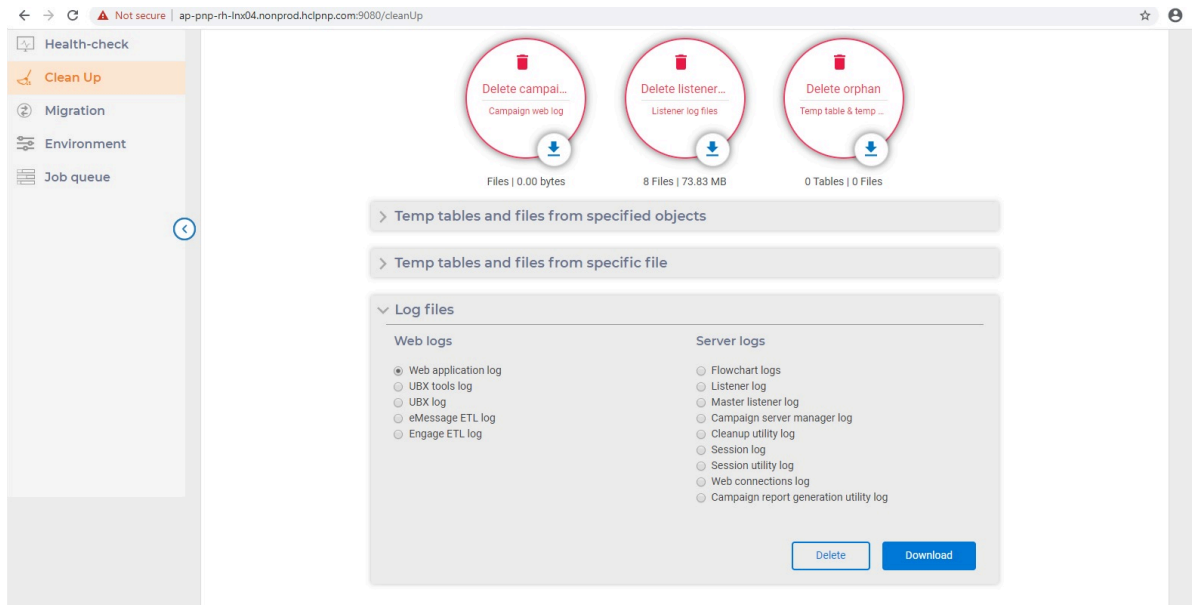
Not secure | ap-pnp-rh-lnx04.nonprod.hclpnp.com:9080/cleanUp

Health-check
Clean Up
Migration
Environment
Job queue

Delete campai...
Campaign web log
Files | 0.00 bytes

Delete listener...
Listener log files
8 Files | 73.83 MB

Delete orphan
Temp table & temp ...
0 Tables | 0 Files

Temp tables and files from specified objects

Temp tables and files from specific file

Log files

Web logs
Web application log
UBX tools log
UBX log
eMessage ETL log
Engage ETL log

Server logs
Flowchart logs
Listener log
Master listener log
Campaign server manager log
Cleanup utility log
Session log
Session utility log
Web connections log
Campaign report generation utility log

Delete
Download